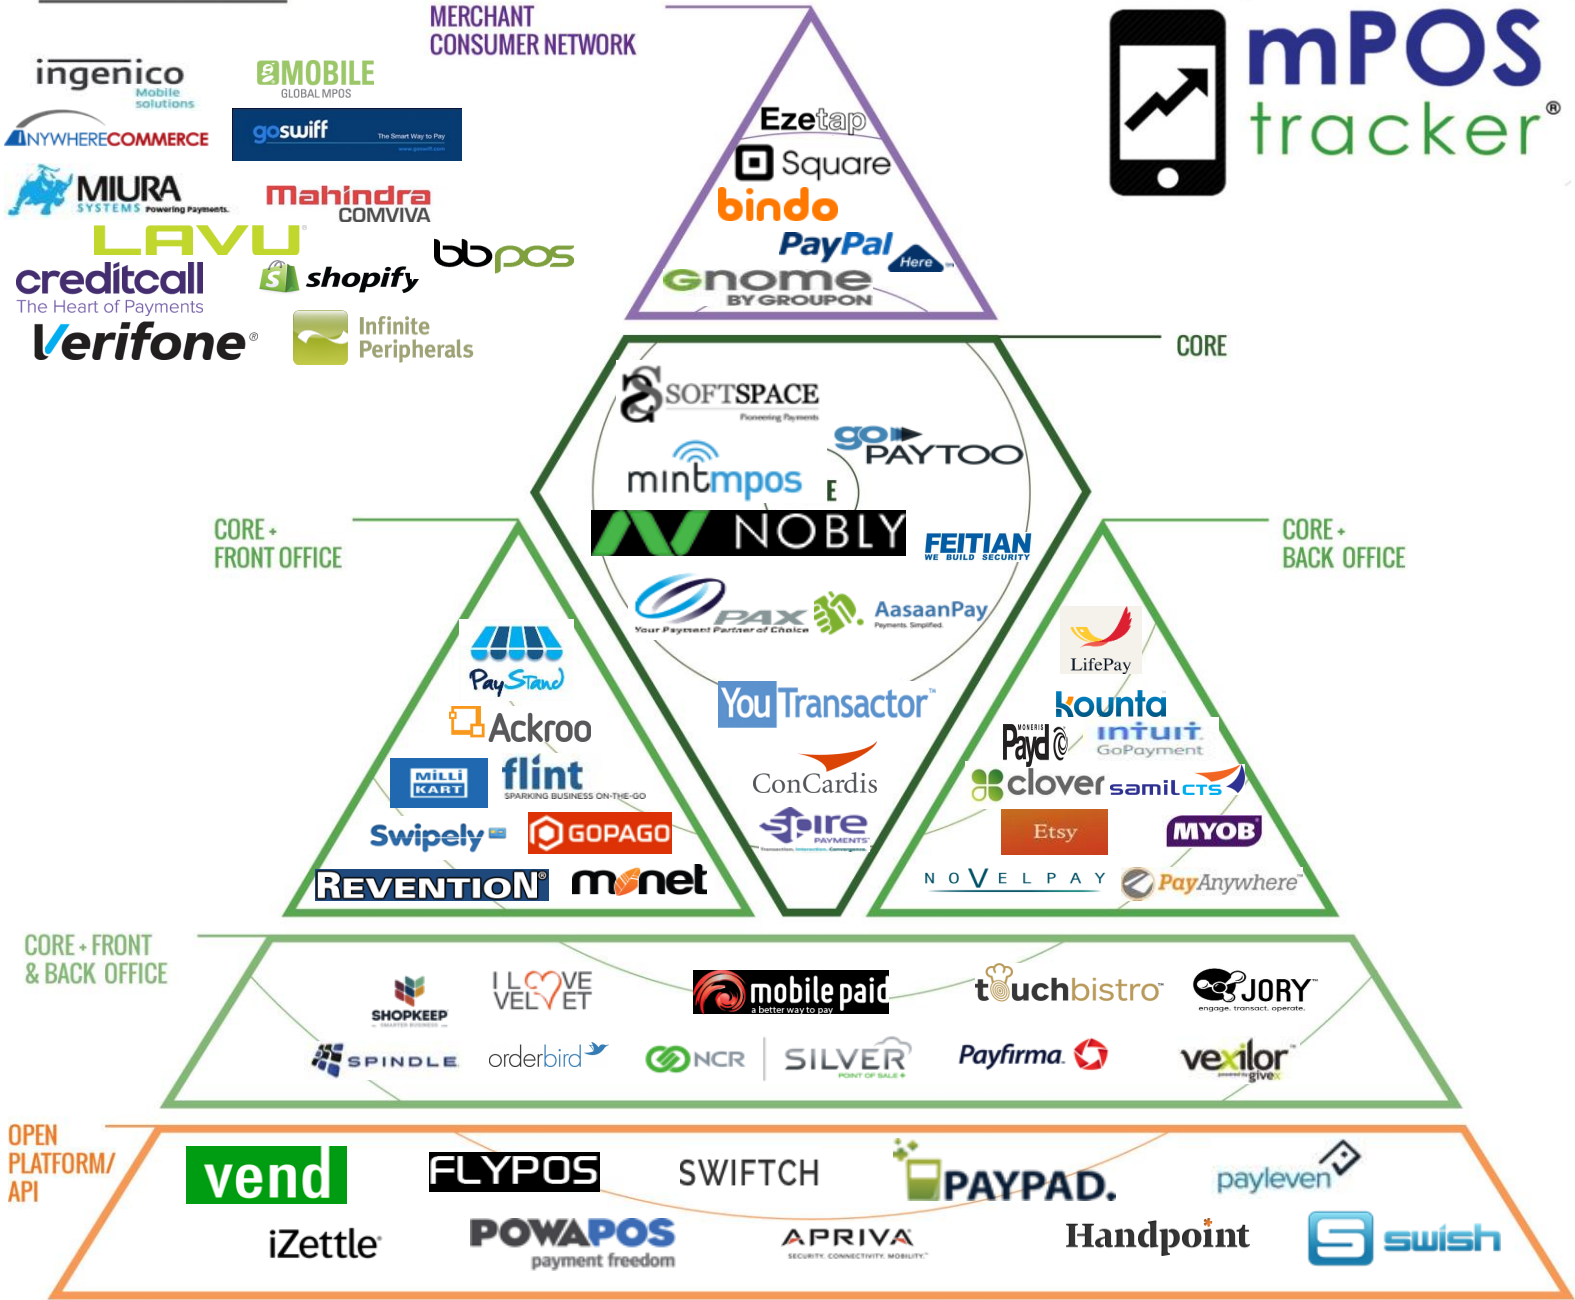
MERCHANT CONSUMER NETWORK

mPOS tracker®

ingenico Mobile solutions
MOBILE GLOBAL MPOS
ANYWHERECOMMERCE
goswiff The Smart Way to Pay
MIURA SYSTEMS Powering Payments
Mahindra COMVIVA
LAVU
bbpos
creditcall The Heart of Payments
shopify
Verifone®
Infinite Peripherals

Ezetap
Square
bindo
PayPal
Here
Gnome BY GROUPON

CORE

SOFTSPACE Pioneering Payments
go PAYTOO
mintmpos
E
NOBLY
FEITIAN WE BUILD SECURITY
PAX Your Payment Partner of Choice
AasaanPay Payments. Simplified.
YouTransactor™
ConCardis
Spire PAYMENTS

CORE + FRONT OFFICE

PayStand
Ackroo
MILLI KART
flint SPARKING BUSINESS ON-THE-GO
Swipely
GOPAGO
REVENTION®
monet

CORE + BACK OFFICE

LifePay
kounta
Payd
intuit GoPayment
clover
samilCTS
Etsy
MYOB
NOVELPAY
PayAnywhere™

CORE + FRONT & BACK OFFICE

SHOPKEEP
I LOVE VELVET
mobile paid a better way to pay
touchbistro
JORY engage. transact. operate.
SPINDLE
orderbird
NCR
SILVER POINT OF SALE
Payfirma
vexilor powered by givex

OPEN PLATFORM/ API

vend
FLYPOS
SWIFTCH
PAYPAD.
payleven
iZettle
POWAPOS payment freedom
APRIVA SECURITY. CONNECTIVITY. MOBILITY.
Handpoint
swish